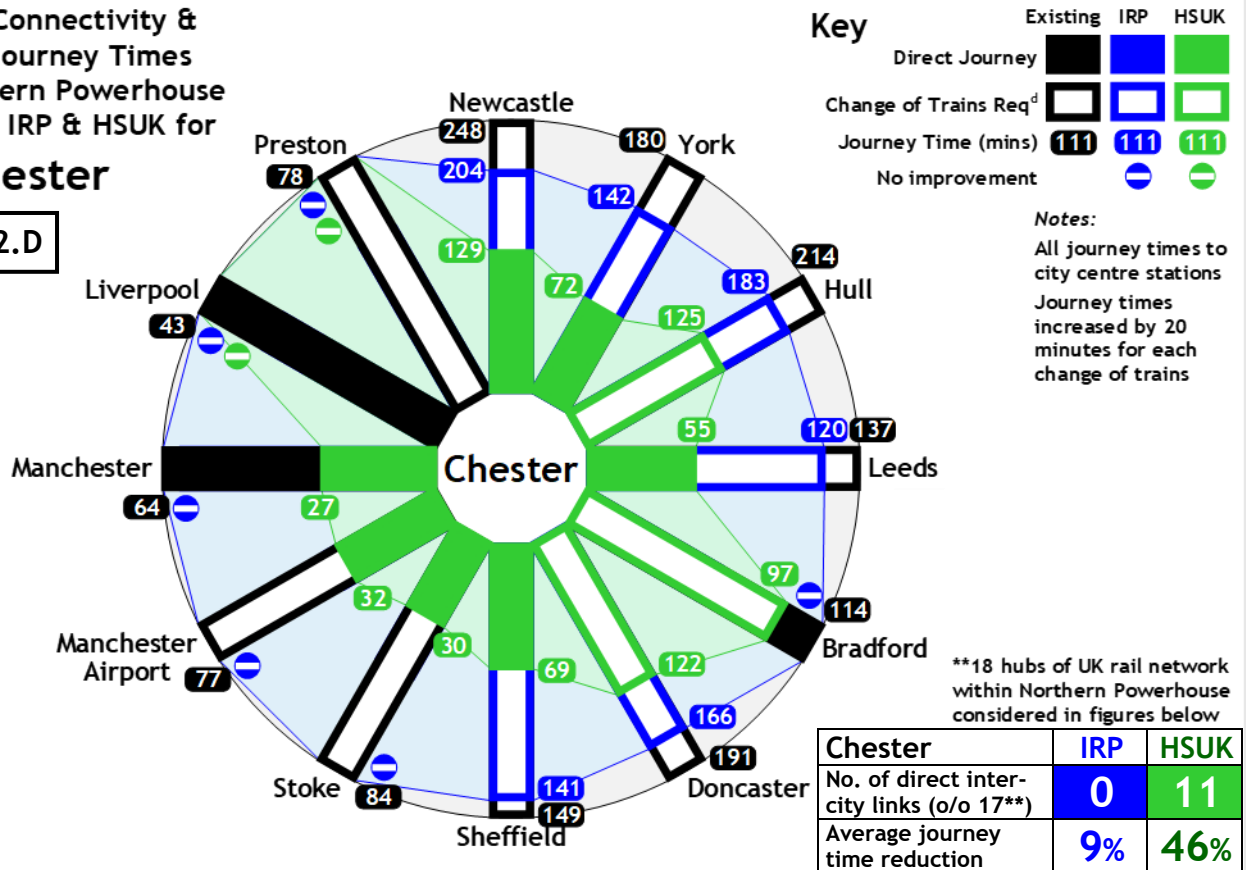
Connectivity &
Journey Times
ern Powerhouse
IRP & HSUK for
ester

2.D

Key
Existing IRP HSUK
Direct Journey
Change of Trains Req$^d$
Journey Time (mins) 111 111 111
No improvement

Notes:
All journey times to city centre stations
Journey times increased by 20 minutes for each change of trains

Newcastle 248 204 129
York 180 142 72
Hull 214 183 125
Leeds 120 137 55
Bradford 97 114
Doncaster 122 166 191
Sheffield 69 141 149
Stoke 30 84
Manchester Airport 32 77
Manchester 27 64
Liverpool 43
Preston 78

Chester

**18 hubs of UK rail network within Northern Powerhouse considered in figures below

| Chester | IRP | HSUK |
|---|---|---|
| No. of direct inter-city links (o/o 17**) | 0 | 11 |
| Average journey time reduction | 9% | 46% |